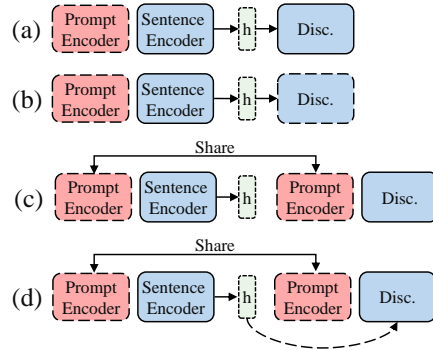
(a) Prompt Encoder Sentence Encoder h Disc.

(b) Prompt Encoder Sentence Encoder h Disc.

Share

(c) Prompt Encoder Sentence Encoder h Prompt Encoder Disc.

Share

(d) Prompt Encoder Sentence Encoder h Prompt Encoder Disc.